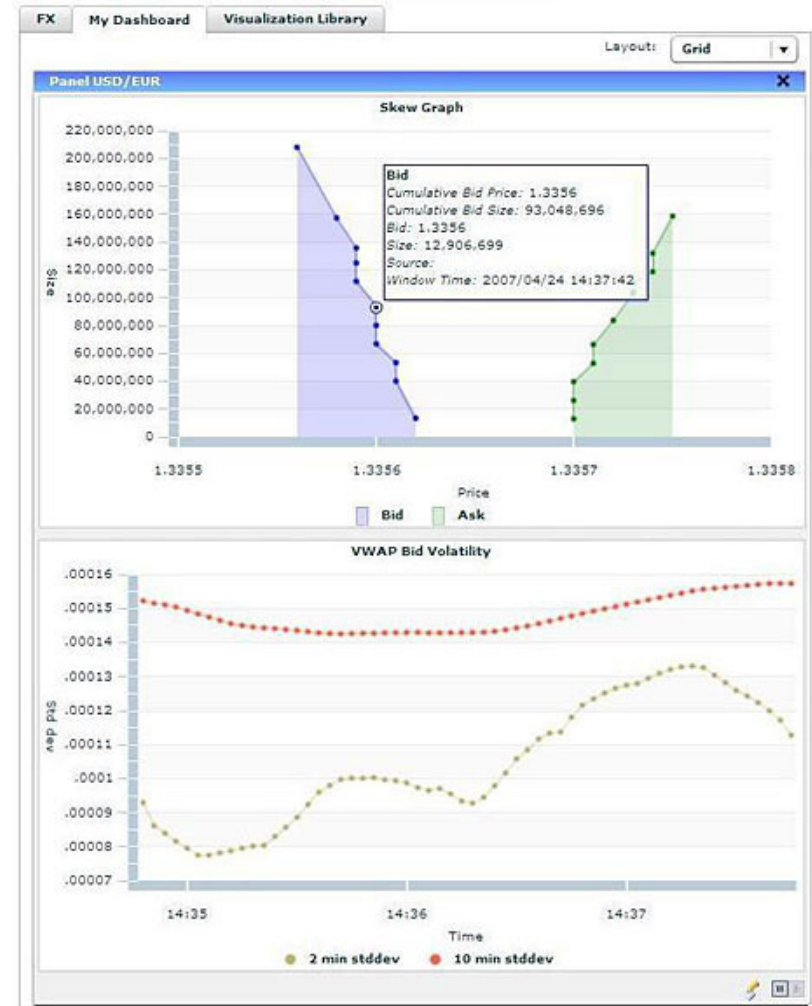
FX | My Dashboard | Visualization Library

Layout: Grid

Panel USD/EUR

Skew Graph

220,000,000
200,000,000
180,000,000
160,000,000
140,000,000
120,000,000
100,000,000
80,000,000
60,000,000
40,000,000
20,000,000
0

Size

Bid
Cumulative Bid Price: 1.3356
Cumulative Bid Size: 93,048,696
Bid: 1.3356
Size: 12,906,699
Source:
Window Time: 2007/04/24 14:37:42

1.3355 1.3356 1.3357 1.3358

Price

Bid Ask

VWAP Bid Volatility

.00016
.00015
.00014
.00013
.00012
.00011
.0001
.00009
.00008
.00007

Std dev

14:35 14:36 14:37

Time

2 min stddev 10 min stddev